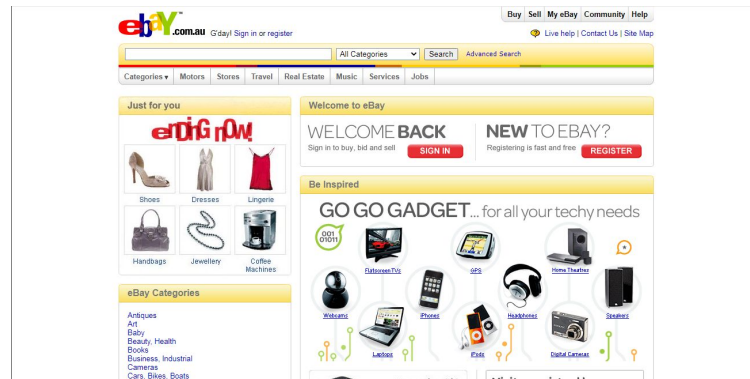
ebaY.com.au G'day! Sign in or register

Buy | Sell | My eBay | Community | Help

Live help | Contact Us | Site Map

All Categories Search Advanced Search

Categories ▾ | Motors | Stores | Travel | Real Estate | Music | Services | Jobs

Just for you

ending now!

Shoes Dresses Lingerie

Handbags Jewellery Coffee Machines

eBay Categories

Antiques
Art
Baby
Beauty, Health
Books
Business, Industrial
Cameras
Cars, Bikes, Boats

Welcome to eBay

WELCOME BACK
Sign in to buy, bid and sell
SIGN IN

NEW TO EBAY?
Registering is fast and free
REGISTER

Be Inspired

GO GO GADGET... for all your techy needs

001 01011

Flatscreen TVs GPS Home Theatres

Webcams iPhones Headphones Speakers

Laptops iPods Digital Cameras